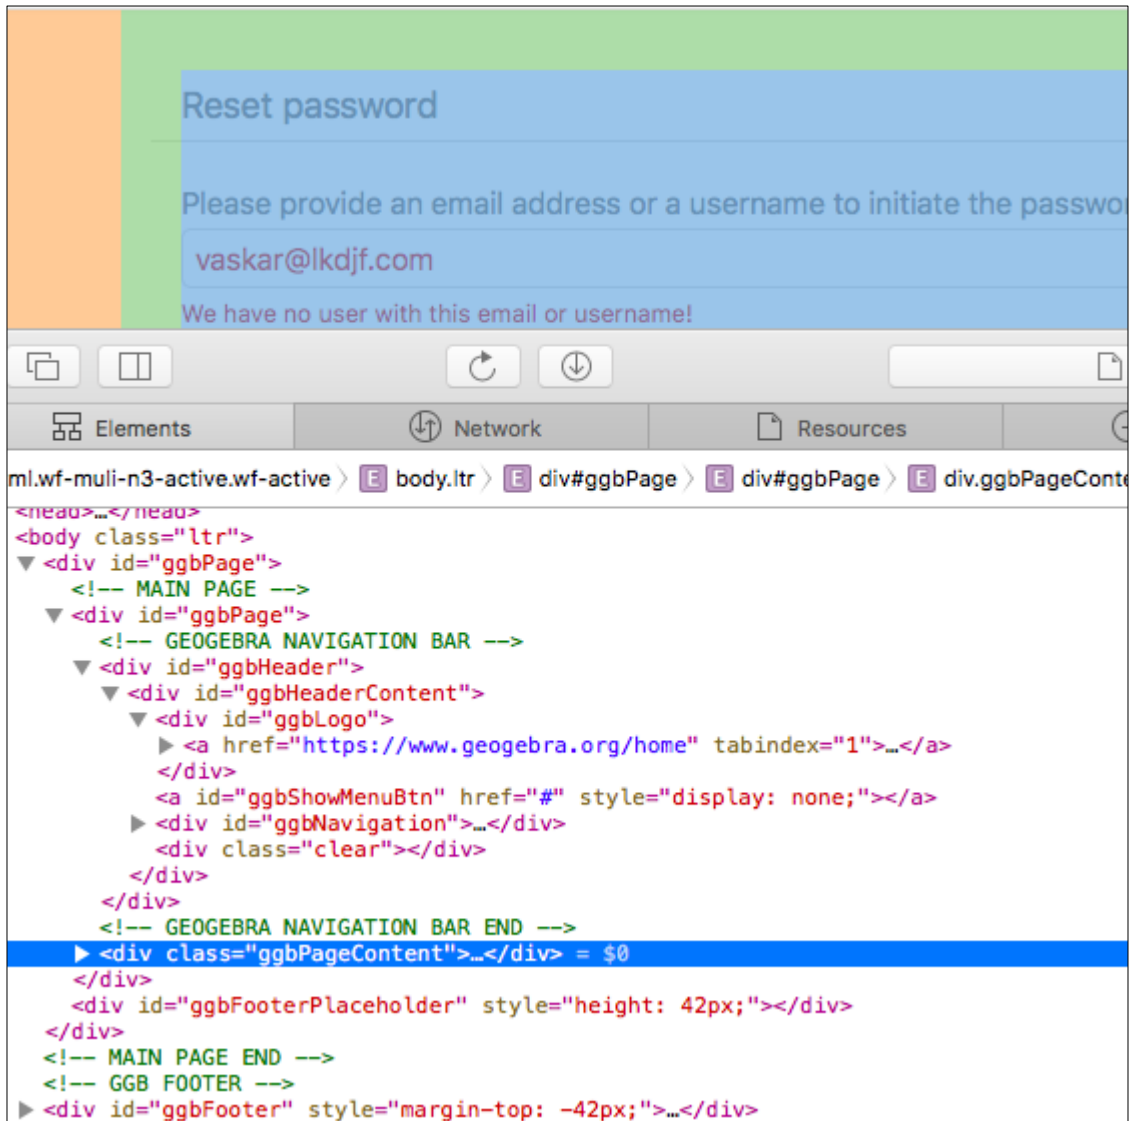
Reset password

Please provide an email address or a username to initiate the passwo

vaskar@lkdjf.com

We have no user with this email or username!

Elements

Network

Resources

ml.wf-muli-n3-active.wf-active 〉 E body.ltr 〉 E div#ggbPage 〉 E div#ggbPage 〉 E div.ggbPageConte

<head>…</head>
<body class="ltr">
▼ <div id="ggbPage">
<!-- MAIN PAGE -->
▼ <div id="ggbPage">
<!-- GEOGEBRA NAVIGATION BAR -->
▼ <div id="ggbHeader">
▼ <div id="ggbHeaderContent">
▼ <div id="ggbLogo">
▶ <a href="https://www.geogebra.org/home" tabindex="1">…</a>
</div>
<a id="ggbShowMenuBtn" href="#" style="display: none;"></a>
▶ <div id="ggbNavigation">…</div>
<div class="clear"></div>
</div>
</div>
<!-- GEOGEBRA NAVIGATION BAR END -->
▶ <div class="ggbPageContent">…</div> = $0
</div>
<div id="ggbFooterPlaceholder" style="height: 42px;"></div>
</div>
<!-- MAIN PAGE END -->
<!-- GGB FOOTER -->
▶ <div id="ggbFooter" style="margin-top: -42px;">…</div>